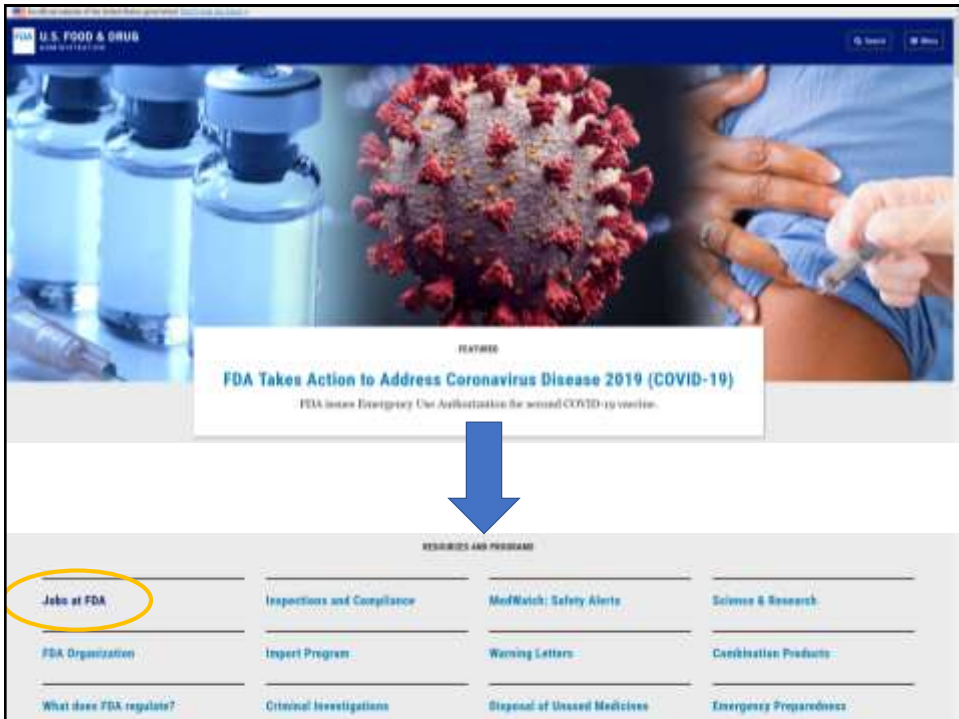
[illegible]

FDA U.S. FOOD & DRUG ADMINISTRATION

Search

Menu

FEATURED

FDA Takes Action to Address Coronavirus Disease 2019 (COVID-19)

FDA issues Emergency Use Authorization for second COVID-19 vaccine.

RESOURCES AND PROGRAMS

Jobs at FDA

Inspections and Compliance

MedWatch: Safety Alerts

Science & Research

FDA Organization

Import Program

Warning Letters

Combination Products

What does FDA regulate?

Criminal Investigations

Disposal of Unused Medicines

Emergency Preparedness